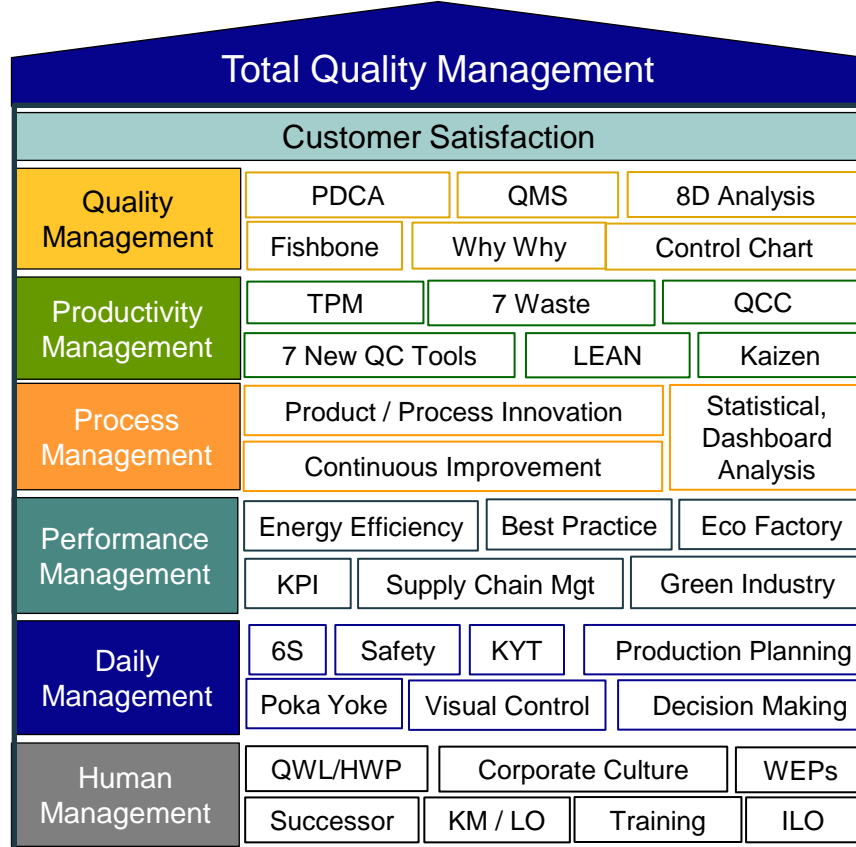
Total Quality Management

Customer Satisfaction

Quality Management
PDCA
QMS
8D Analysis
Fishbone
Why Why
Control Chart

Productivity Management
TPM
7 Waste
QCC
7 New QC Tools
LEAN
Kaizen

Process Management
Product / Process Innovation
Continuous Improvement
Statistical, Dashboard Analysis

Performance Management
Energy Efficiency
Best Practice
Eco Factory
KPI
Supply Chain Mgt
Green Industry

Daily Management
6S
Safety
KYT
Production Planning
Poka Yoke
Visual Control
Decision Making

Human Management
QWL/HWP
Corporate Culture
WEPs
Successor
KM / LO
Training
ILO